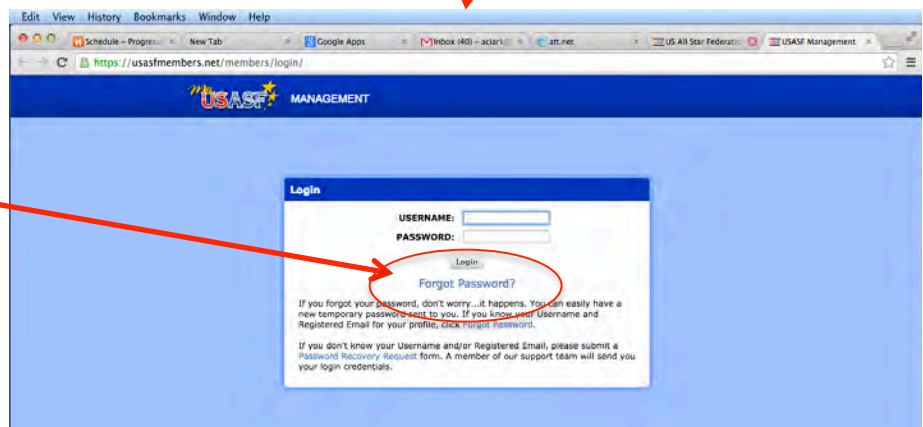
Edit View History Bookmarks Window Help

Schedule - Progress ×
New Tab ×
Google Apps ×
Inbox (40) - aclark@ ×
att.net ×
US All Star Federatio ×
USASF Management ×

https://usasfmembers.net/members/login/

My USASF MANAGEMENT

Login

USERNAME:
PASSWORD:

Login

Forgot Password?

If you forgot your password, don't worry...it happens. You can easily have a new temporary password sent to you. If you know your Username and Registered Email for your profile, click Forgot Password.

If you don't know your Username and/or Registered Email, please submit a Password Recovery Request form. A member of our support team will send you your login credentials.